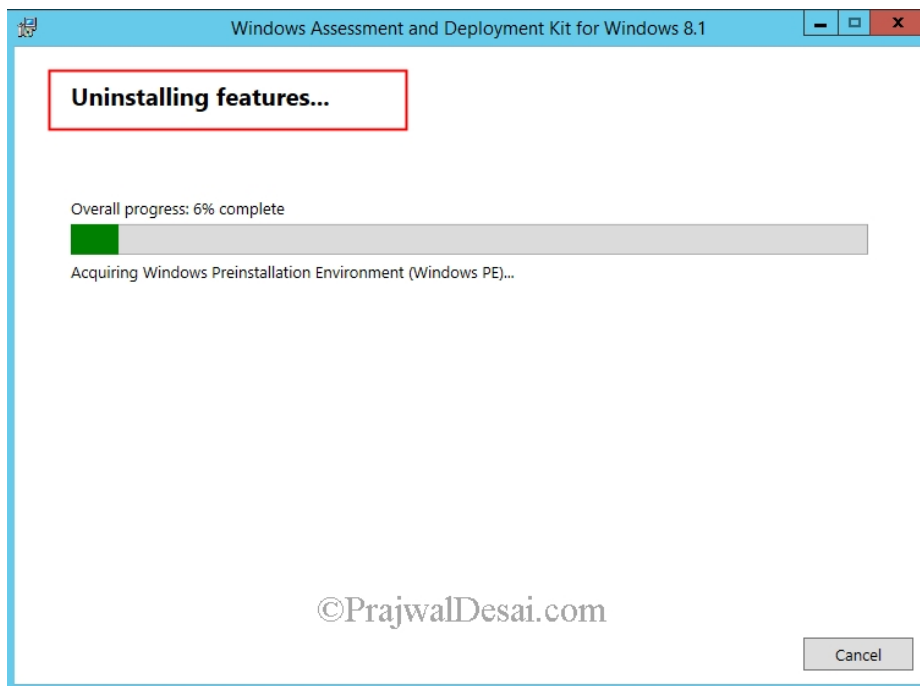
Windows Assessment and Deployment Kit for Windows 8.1

Uninstalling features...

Overall progress: 6% complete

Acquiring Windows Preinstallation Environment (Windows PE)...

©PrajwalDesai.com

Cancel